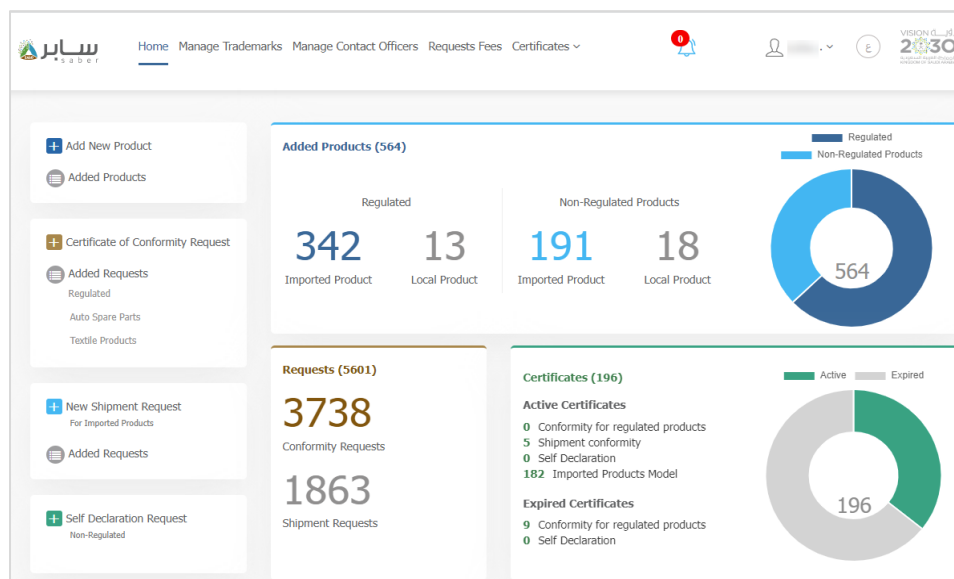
سابر saber

Home Manage Trademarks Manage Contact Officers Requests Fees Certificates

0

ع

VISION 2030

Add New Product

Added Products

Certificate of Conformity Request

Added Requests

Regulated

Auto Spare Parts

Textile Products

New Shipment Request

For Imported Products

Added Requests

Self Declaration Request

Non-Regulated

Added Products (564)

Regulated

342 Imported Product

13 Local Product

Non-Regulated Products

191 Imported Product

18 Local Product

Regulated

Non-Regulated Products

564

Requests (5601)

3738

Conformity Requests

1863

Shipment Requests

Certificates (196)

Active Certificates

0 Conformity for regulated products

5 Shipment conformity

0 Self Declaration

182 Imported Products Model

Expired Certificates

9 Conformity for regulated products

0 Self Declaration

Active Expired

196